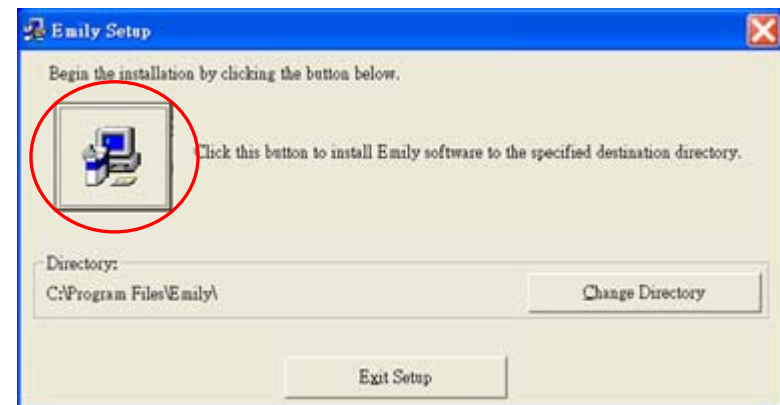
Emily Setup

Begin the installation by clicking the button below.

Click this button to install Emily software to the specified destination directory.

Directory:

C:\Program Files\Emily\

Change Directory

Exit Setup